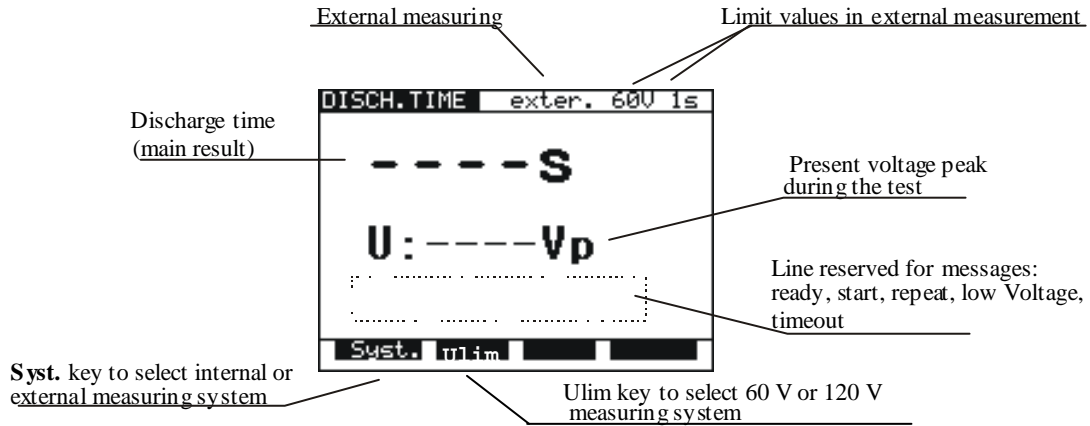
External measuring

Limit values in external measurement

DISCH.TIME exter. 60V 1s

Discharge time (main result)

----S

Present voltage peak during the test

U:----Vp

Line reserved for messages: ready, start, repeat, low Voltage, timeout

Syst. Ulim

Syst. key to select internal or external measuring system

Ulim key to select 60 V or 120 V measuring system